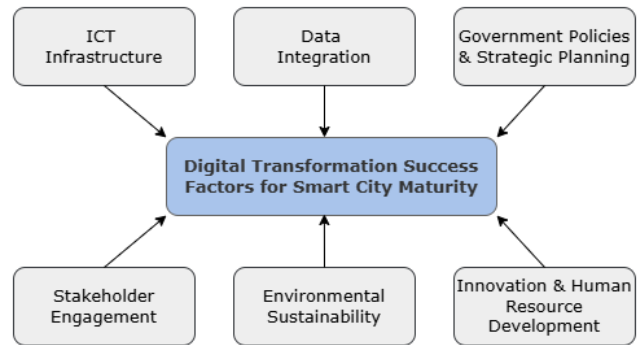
ICT Infrastructure

Data Integration

Government Policies & Strategic Planning

Digital Transformation Success Factors for Smart City Maturity

Stakeholder Engagement

Environmental Sustainability

Innovation & Human Resource Development